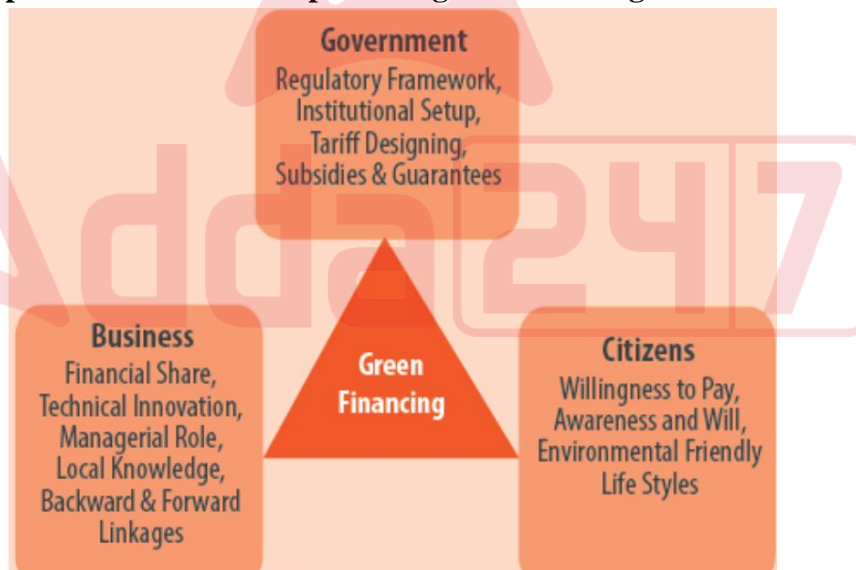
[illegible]

Government
Regulatory Framework, Institutional Setup, Tariff Designing, Subsidies & Guarantees

Adda247

Business
Financial Share, Technical Innovation, Managerial Role, Local Knowledge, Backward & Forward Linkages

Green Financing

Citizens
Willingness to Pay, Awareness and Will, Environmental Friendly Life Styles